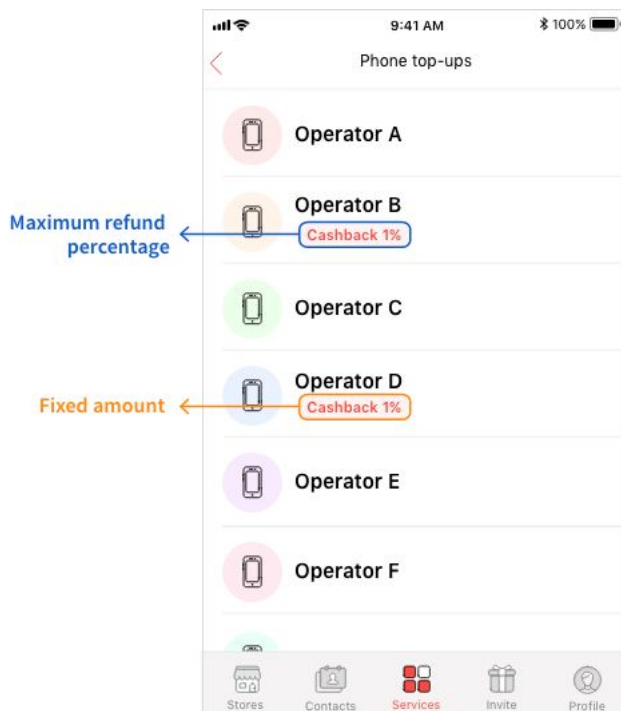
9:41 AM
100%

Phone top-ups

Operator A

Maximum refund percentage

Operator B
Cashback 1%

Operator C

Fixed amount

Operator D
Cashback 1%

Operator E

Operator F

Stores
Contacts
Services
Invite
Profile